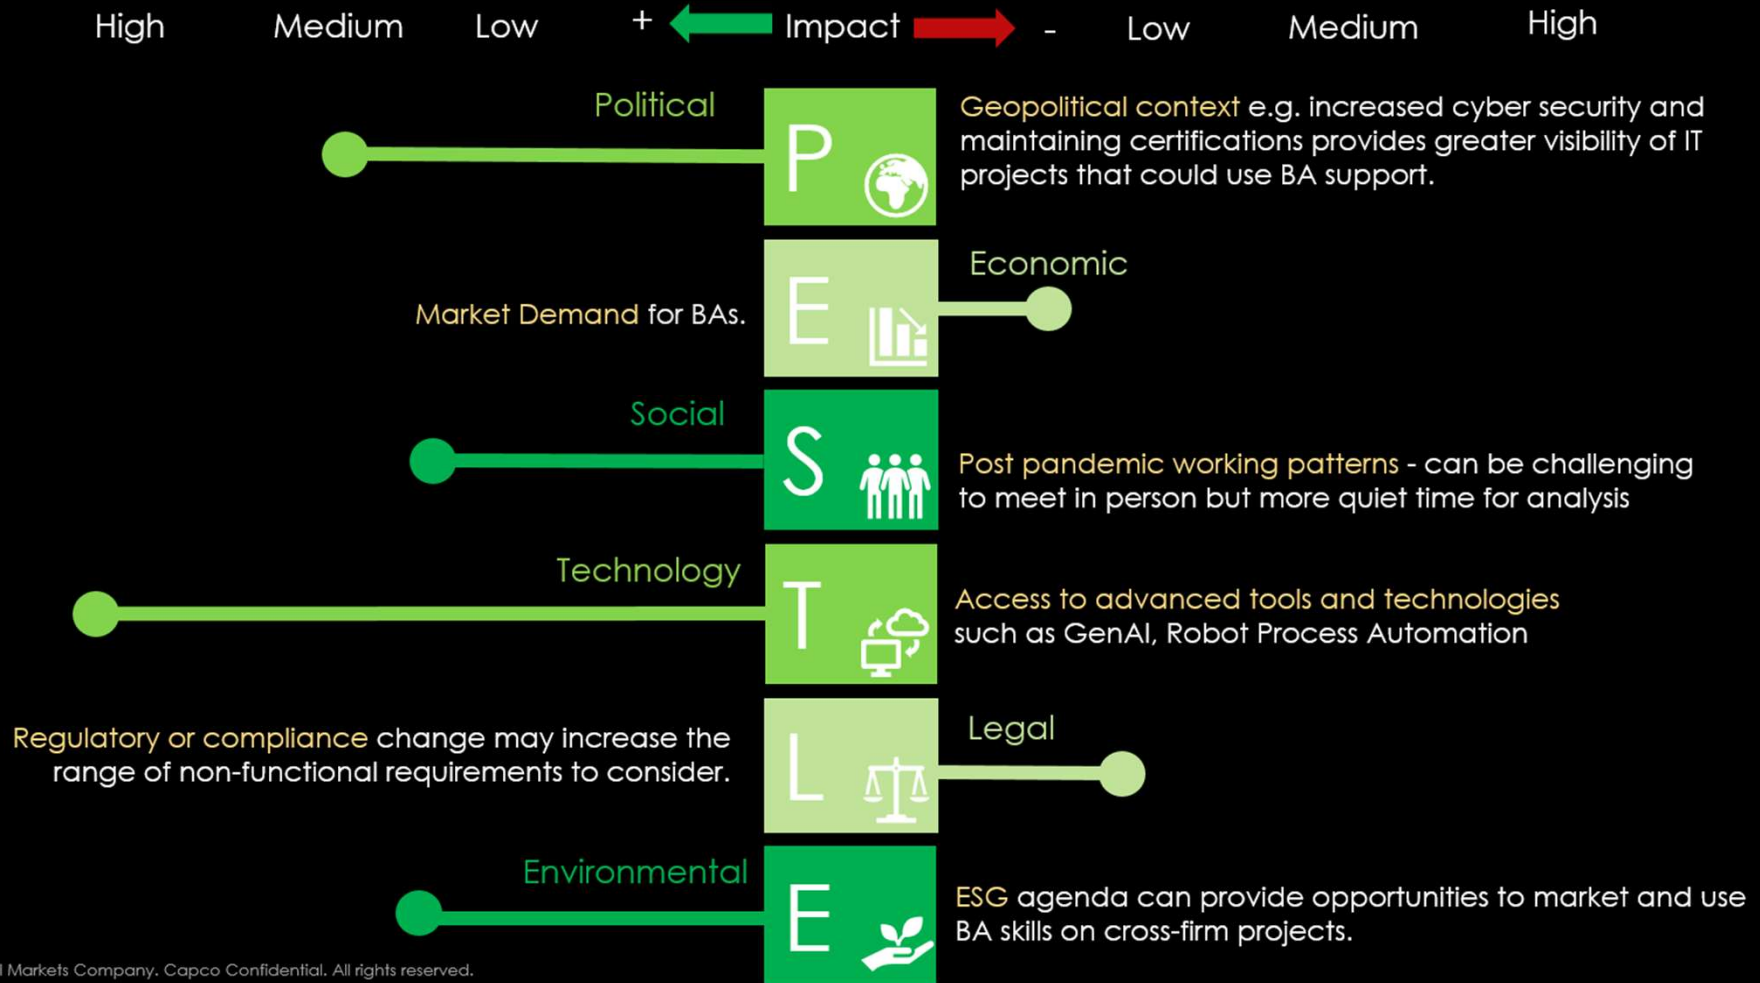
High Medium Low + Impact - Low Medium High

Political

P

Geopolitical context e.g. increased cyber security and maintaining certifications provides greater visibility of IT projects that could use BA support.

E

Economic

Market Demand for BAs.

Social

S

Post pandemic working patterns - can be challenging to meet in person but more quiet time for analysis

Technology

T

Access to advanced tools and technologies such as GenAI, Robot Process Automation

L

Legal

Regulatory or compliance change may increase the range of non-functional requirements to consider.

Environmental

E

ESG agenda can provide opportunities to market and use BA skills on cross-firm projects.

l Markets Company. Capco Confidential. All rights reserved.